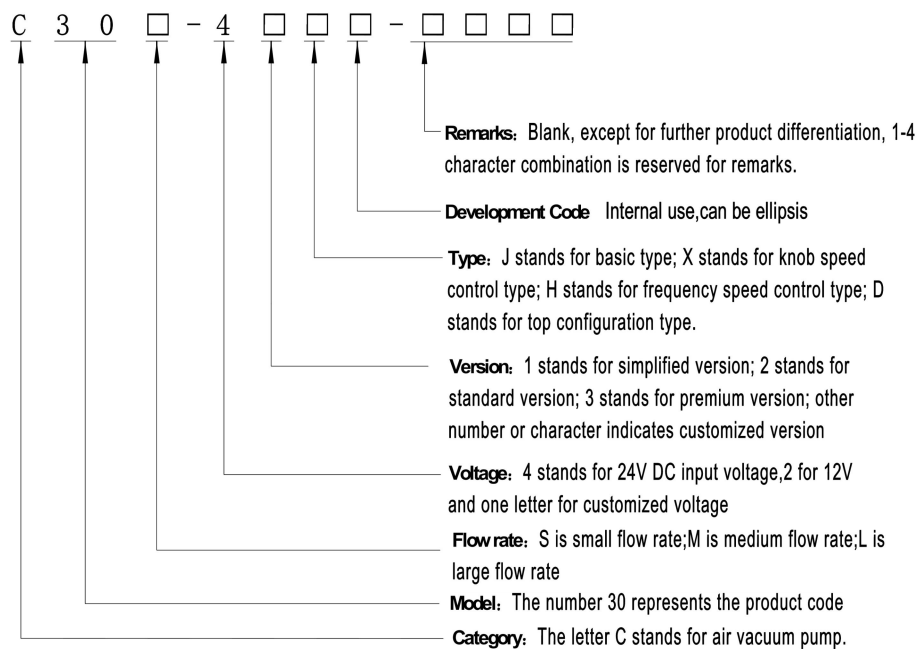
C 3 0 □ - 4 □ □ □ - □ □ □ □

Remarks: Blank, except for further product differentiation, 1-4 character combination is reserved for remarks.

Development Code Internal use,can be ellipsis

Type: J stands for basic type; X stands for knob speed control type; H stands for frequency speed control type; D stands for top configuration type.

Version: 1 stands for simplified version; 2 stands for standard version; 3 stands for premium version; other number or character indicates customized version

Voltage: 4 stands for 24V DC input voltage,2 for 12V and one letter for customized voltage

Flow rate: S is small flow rate;M is medium flow rate;L is large flow rate

Model: The number 30 represents the product code

Category: The letter C stands for air vacuum pump.